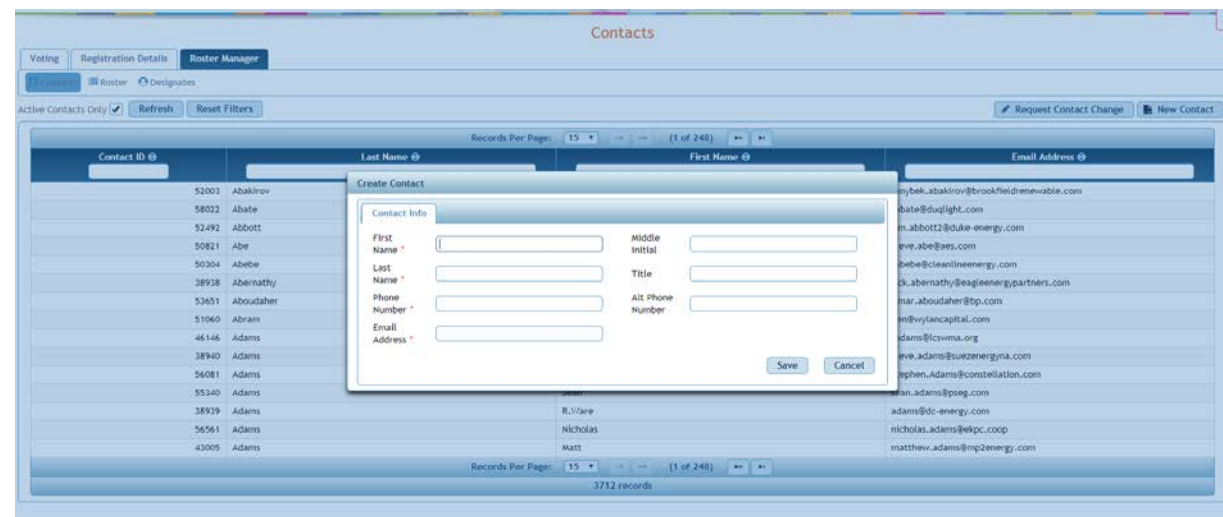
Contacts

Voting | Registration Details | Roster Manager

Contacts | Roster | Designates

Active Contacts Only | Refresh | Reset Filters

Request Contact Change | New Contact

Records Per Page: 15 (1 of 248)

| Contact ID | Last Name | First Name | Email Address |
|---|---|---|---|
| 52003 | Abakirov | | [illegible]nybek.abakirov@brookfieldrenewable.com |
| 58022 | Abate | | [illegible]bate@duqlight.com |
| 52492 | Abbott | | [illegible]m.abbott2@duke-energy.com |
| 50821 | Abe | | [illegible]eve.abe@aes.com |
| 50304 | Abebe | | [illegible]bebe@cleanlineenergy.com |
| 38938 | Abernathy | | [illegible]ck.abernathy@eagleenergypartners.com |
| 53651 | Aboudaher | | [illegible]mar.aboudaher@bp.com |
| 51060 | Abram | | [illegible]n@wylancapital.com |
| 46146 | Adams | | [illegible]dams@lcswma.org |
| 38940 | Adams | | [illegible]eve.adams@suezenergyna.com |
| 56081 | Adams | | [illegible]ephen.Adams@constellation.com |
| 55340 | Adams | Sean | sean.adams@pseg.com |
| 38939 | Adams | R.Ware | adams@dc-energy.com |
| 56561 | Adams | Nicholas | nicholas.adams@ekpc.coop |
| 43005 | Adams | Matt | matthew.adams@mp2energy.com |

Records Per Page: 15 (1 of 248)

3712 records

Create Contact

Contact Info

First Name *

Middle Initial

Last Name *

Title

Phone Number *

Alt Phone Number

Email Address *

Save | Cancel